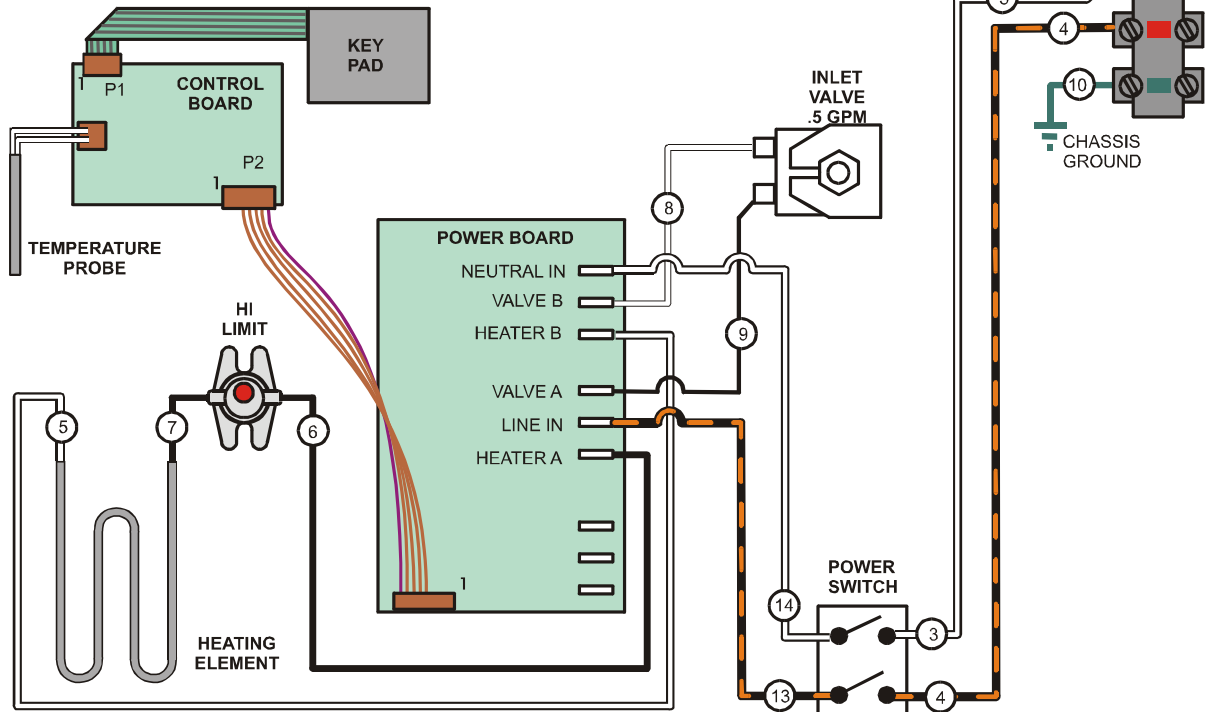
KEY PAD

1
P1

CONTROL BOARD

P2
1

TEMPERATURE PROBE

INLET VALVE .5 GPM

4

10

CHASSIS GROUND

8

POWER BOARD

NEUTRAL IN
VALVE B
HEATER B
VALVE A
LINE IN
HEATER A

9

HI LIMIT

5

7

6

1

HEATING ELEMENT

POWER SWITCH

14

3

13

4